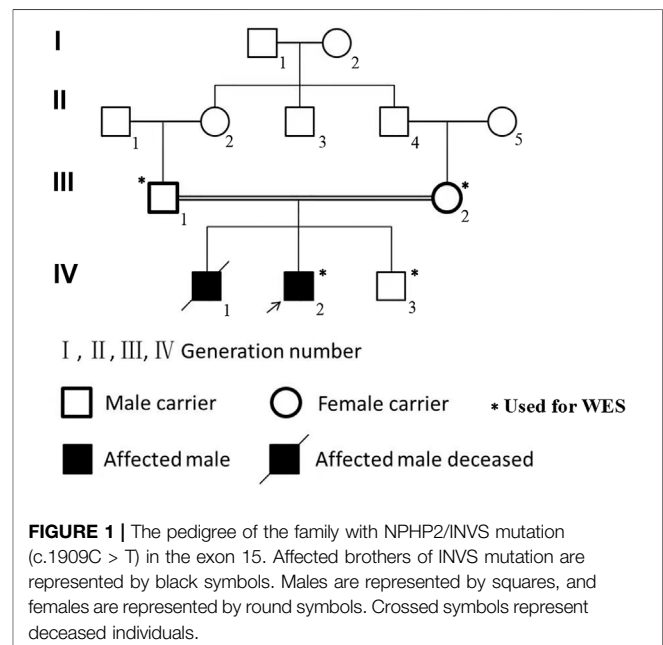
I

II

III

IV

1 2

1 2 3 4 5

* 1 * 2

1 2 * 3 *

Ⅰ, Ⅱ, Ⅲ, Ⅳ Generation number

Male carrier

Female carrier

* Used for WES

Affected male

Affected male deceased

**FIGURE 1 |** The pedigree of the family with NPHP2/INVS mutation (c.1909C > T) in the exon 15. Affected brothers of INVS mutation are represented by black symbols. Males are represented by squares, and females are represented by round symbols. Crossed symbols represent deceased individuals.